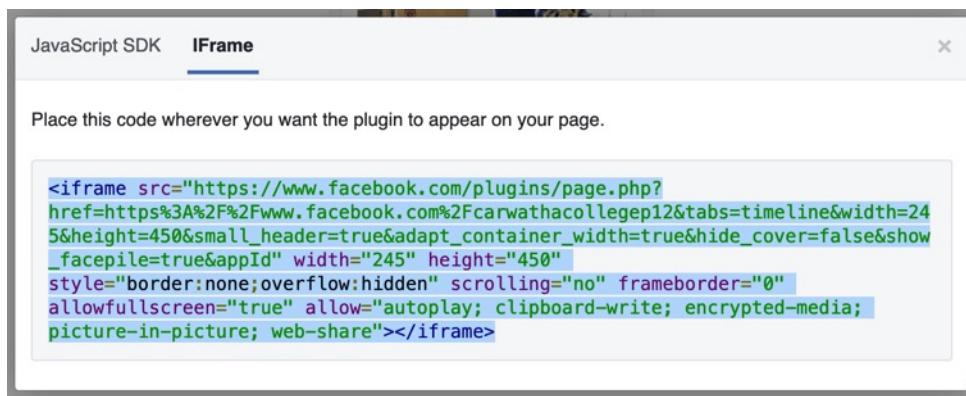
JavaScript SDK IFrame ×

Place this code wherever you want the plugin to appear on your page.

<iframe src="https://www.facebook.com/plugins/page.php?href=https%3A%2F%2Fwww.facebook.com%2Fcarwathacollegep12&tabs=timeline&width=245&height=450&small_header=true&adapt_container_width=true&hide_cover=false&show_facepile=true&appId" width="245" height="450" style="border:none;overflow:hidden" scrolling="no" frameborder="0" allowfullscreen="true" allow="autoplay; clipboard-write; encrypted-media; picture-in-picture; web-share"></iframe>